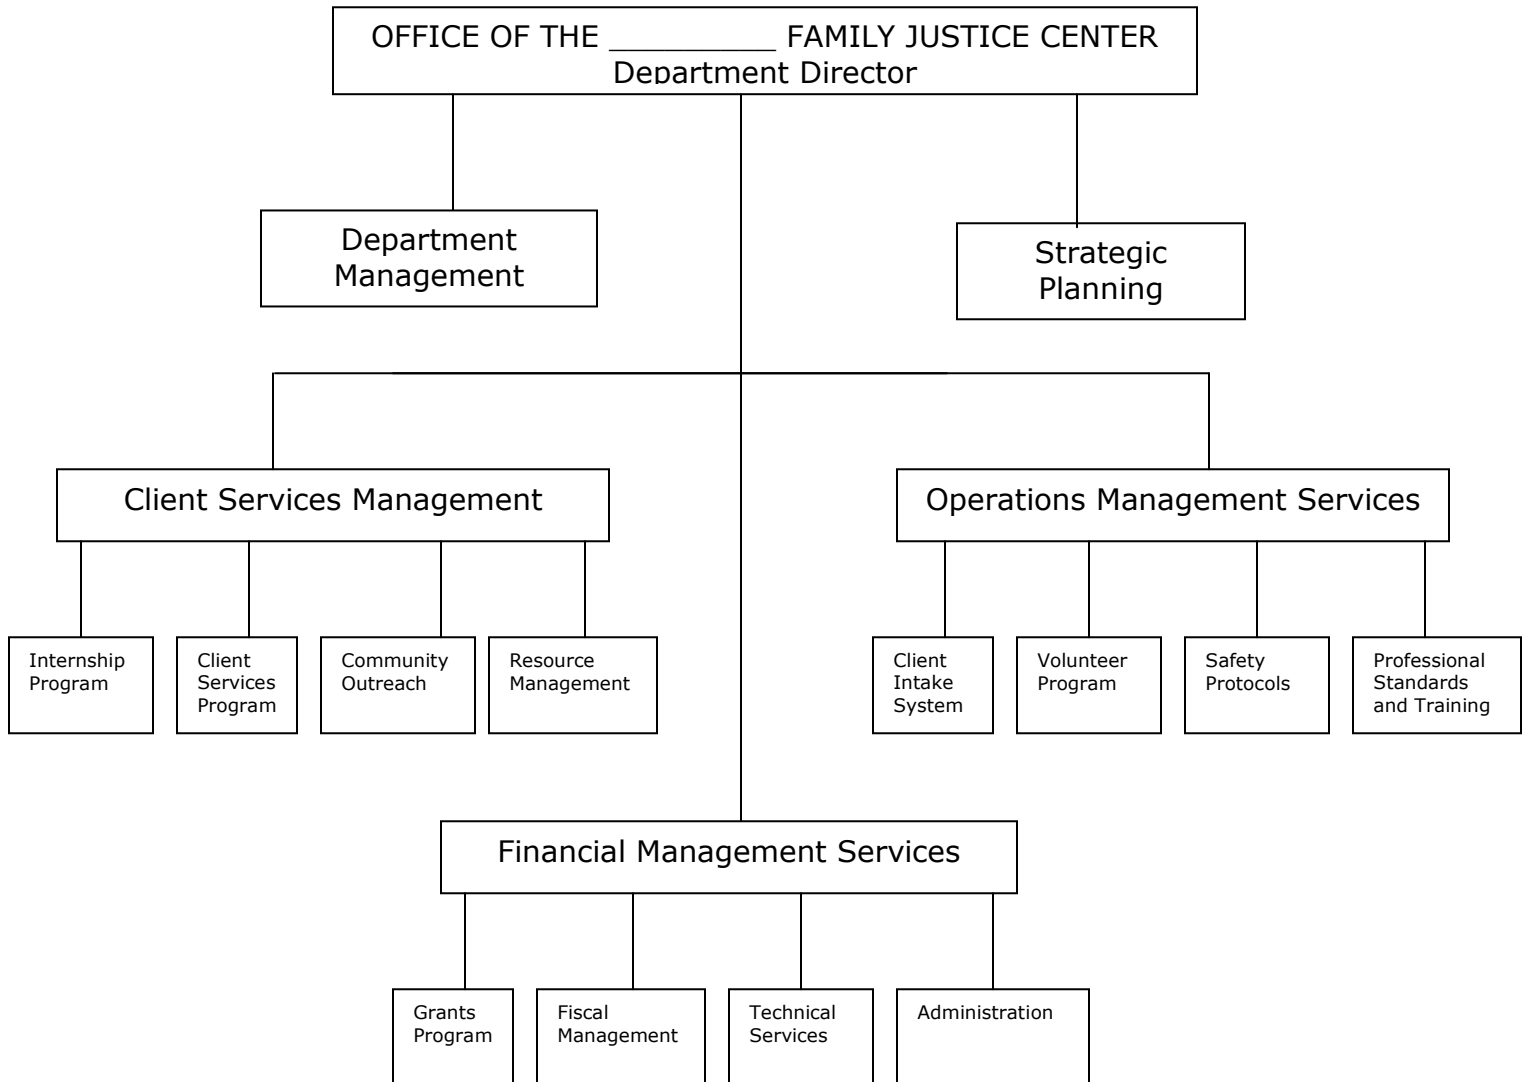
OFFICE OF THE ________ FAMILY JUSTICE CENTER
Department Director

Department Management

Strategic Planning

Client Services Management

Internship Program

Client Services Program

Community Outreach

Resource Management

Operations Management Services

Client Intake System

Volunteer Program

Safety Protocols

Professional Standards and Training

Financial Management Services

Grants Program

Fiscal Management

Technical Services

Administration